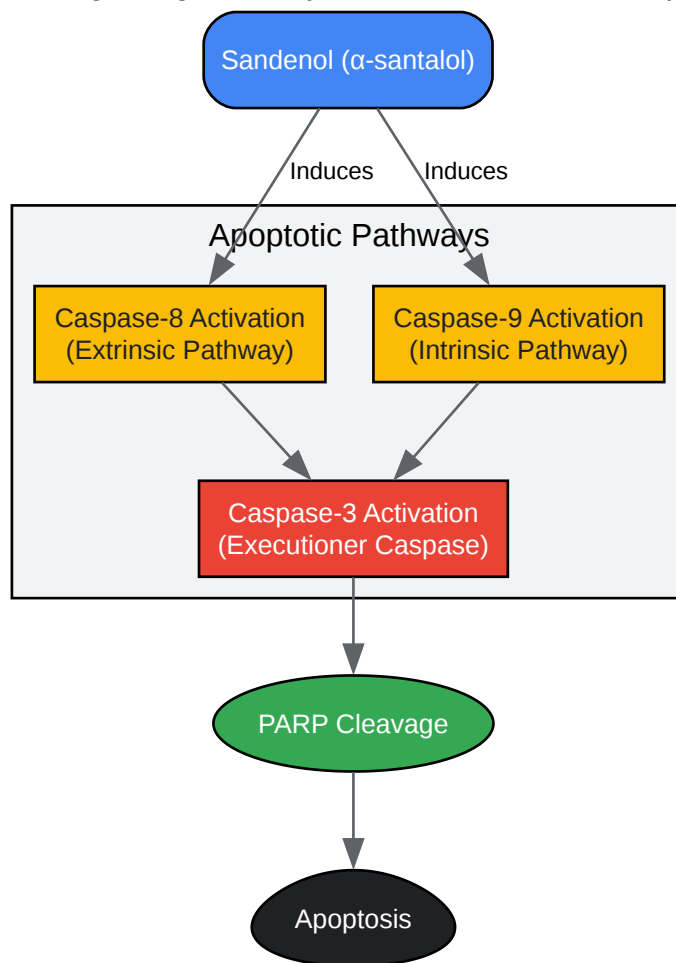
Sandenol (α-santalol)

Induces

Induces

Apoptotic Pathways

Caspase-8 Activation (Extrinsic Pathway)

Caspase-9 Activation (Intrinsic Pathway)

Caspase-3 Activation (Executioner Caspase)

PARP Cleavage

Apoptosis